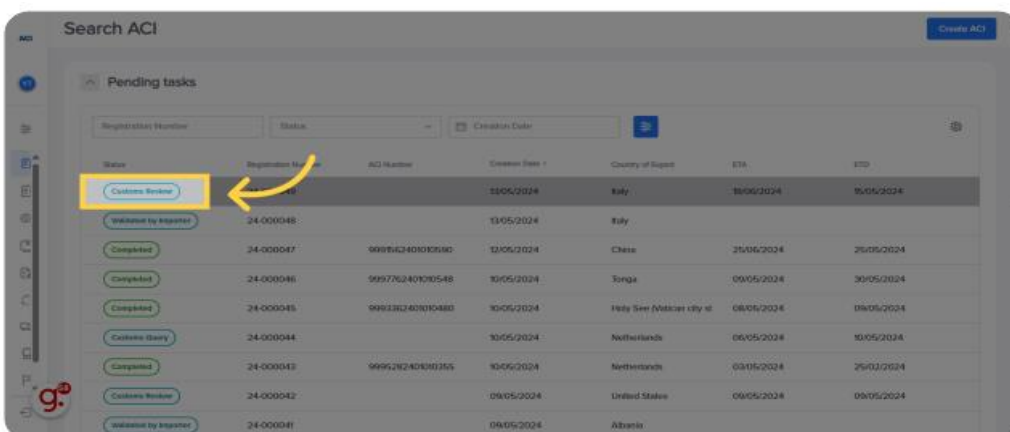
ACI

Search ACI

Create ACI

Pending tasks

Registration Number

Status

Creation Date

| Status | Registration Number | ACI Number | Creation Date | Country of Export | ETA | ETD |
|---|---|---|---|---|---|---|
| Customs Review | 24-0000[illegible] | | 13/05/2024 | Italy | 18/06/2024 | 15/05/2024 |
| Validated by Importer | 24-000048 | | 13/05/2024 | Italy | | |
| Completed | 24-000047 | 9991562401010590 | 12/05/2024 | China | 25/06/2024 | 25/05/2024 |
| Completed | 24-000046 | 9997762401010548 | 10/05/2024 | Tonga | 09/05/2024 | 30/05/2024 |
| Completed | 24-000045 | 9993362401010480 | 10/05/2024 | Holy See (Vatican city st | 08/05/2024 | 09/05/2024 |
| Customs Query | 24-000044 | | 10/05/2024 | Netherlands | 06/05/2024 | 10/05/2024 |
| Completed | 24-000043 | 9995282401010355 | 10/05/2024 | Netherlands | 03/05/2024 | 25/02/2024 |
| Customs Review | 24-000042 | | 09/05/2024 | United States | 09/05/2024 | 09/05/2024 |
| Validated by Importer | 24-000041 | | 09/05/2024 | Albania | | |